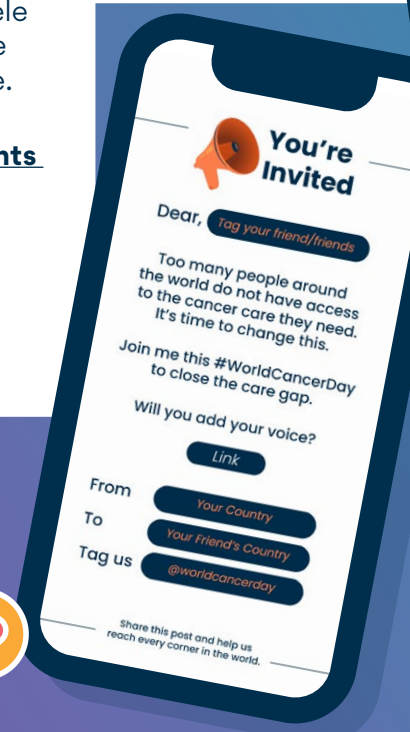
ele
e
e.

nts

You're Invited

Dear, Tag your friend/friends

Too many people around the world do not have access to the cancer care they need. It's time to change this.

Join me this #WorldCancerDay to close the care gap.

Will you add your voice?

Link

From Your Country

To Your Friend's Country

Tag us @worldcancerday

Share this post and help us reach every corner in the world.